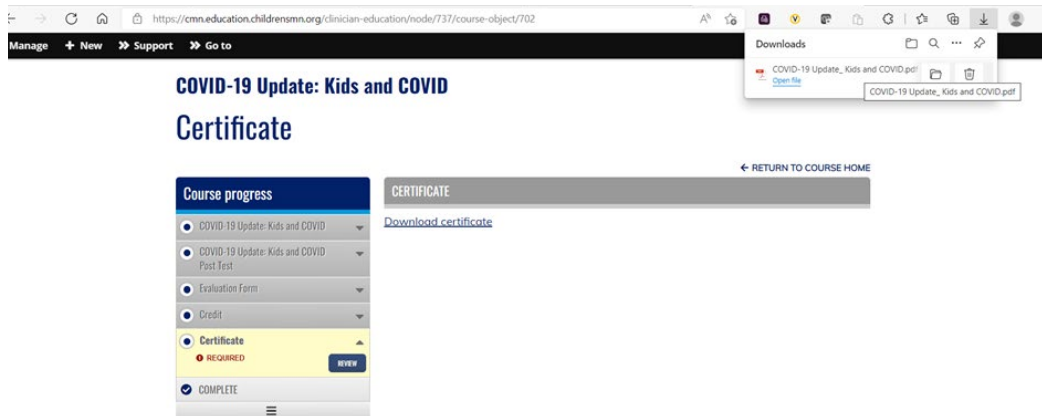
https://cmn.education.childrensmn.org/clinician-education/node/737/course-object/702

Manage + New » Support » Go to

Downloads

COVID-19 Update_ Kids and COVID.pdf
Open file

COVID-19 Update_ Kids and COVID.pdf

COVID-19 Update: Kids and COVID

Certificate

← RETURN TO COURSE HOME

Course progress

COVID-19 Update: Kids and COVID

COVID-19 Update: Kids and COVID Post Test

Evaluation Form

Credit

Certificate

REQUIRED

REVIEW

COMPLETE

CERTIFICATE

Download certificate